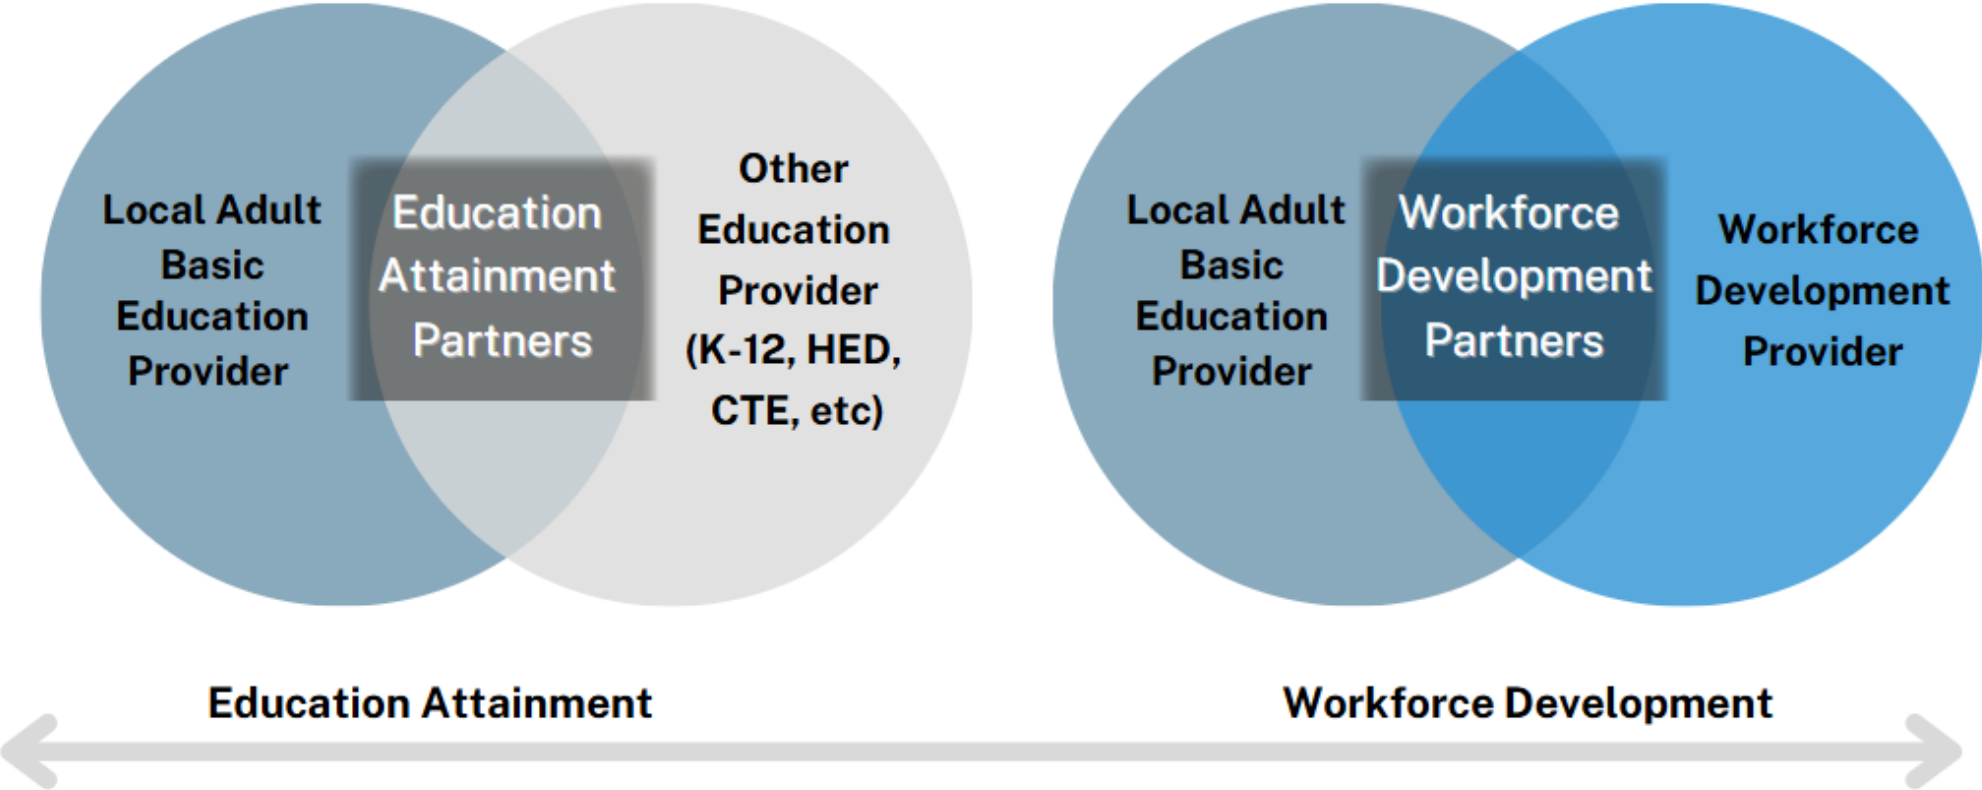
Local Adult Basic Education Provider

Education Attainment Partners

Other Education Provider (K-12, HED, CTE, etc)

Local Adult Basic Education Provider

Workforce Development Partners

Workforce Development Provider

Education Attainment

Workforce Development